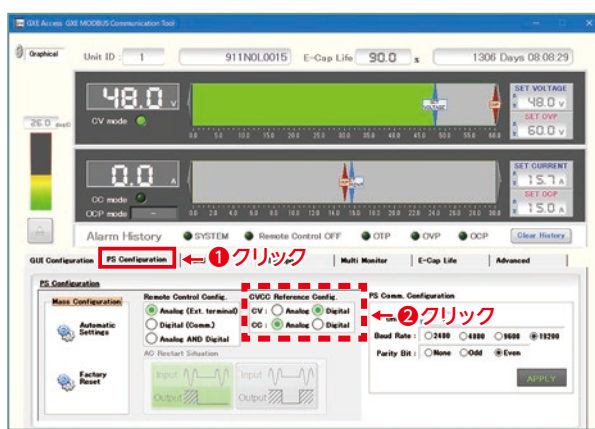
GXE Access GXE MODBUS Communication Tool

Graphical

Unit ID : 1

911N0L0015

E-Cap Life 90.0 %

1306 Days 08:08:29

48.0 V

CV mode

26.0 (degC)

0.0 5.0 10.0 15.0 20.0 25.0 30.0 35.0 40.0 45.0 50.0 55.0 60.0

SET VOLTAGE
48.0 V

SET OVP
60.0 V

0.0 A

CC mode

OCP mode

0.0 2.0 4.0 6.0 8.0 10.0 12.0 14.0 16.0 18.0 20.0 22.0 24.0 26.0 28.0 30.0

SET CURRENT
15.7 A

SET OCP
15.0 A

Alarm History

SYSTEM

Remote Control OFF

OTP

OVP

OCP

Clear History

GUI Configuration

PS Configuration

❶クリック

Multi Monitor

E-Cap Life

Advanced

PS Configuration

Mass Configuration

Automatic Settings

Factory Reset

Remote Control Config.

Analog (Ext. terminal)

Digital (Comm.)

Analog AND Digital

AC Restart Situation

Input

Output

Input

Output

CVCC Reference Config.

CV : Analog Digital

CC : Analog Digital

PS Comm. Configuration

❷クリック

Baud Rate : 2400 4800 9600 19200

Parity Bit : None Odd Even

APPLY